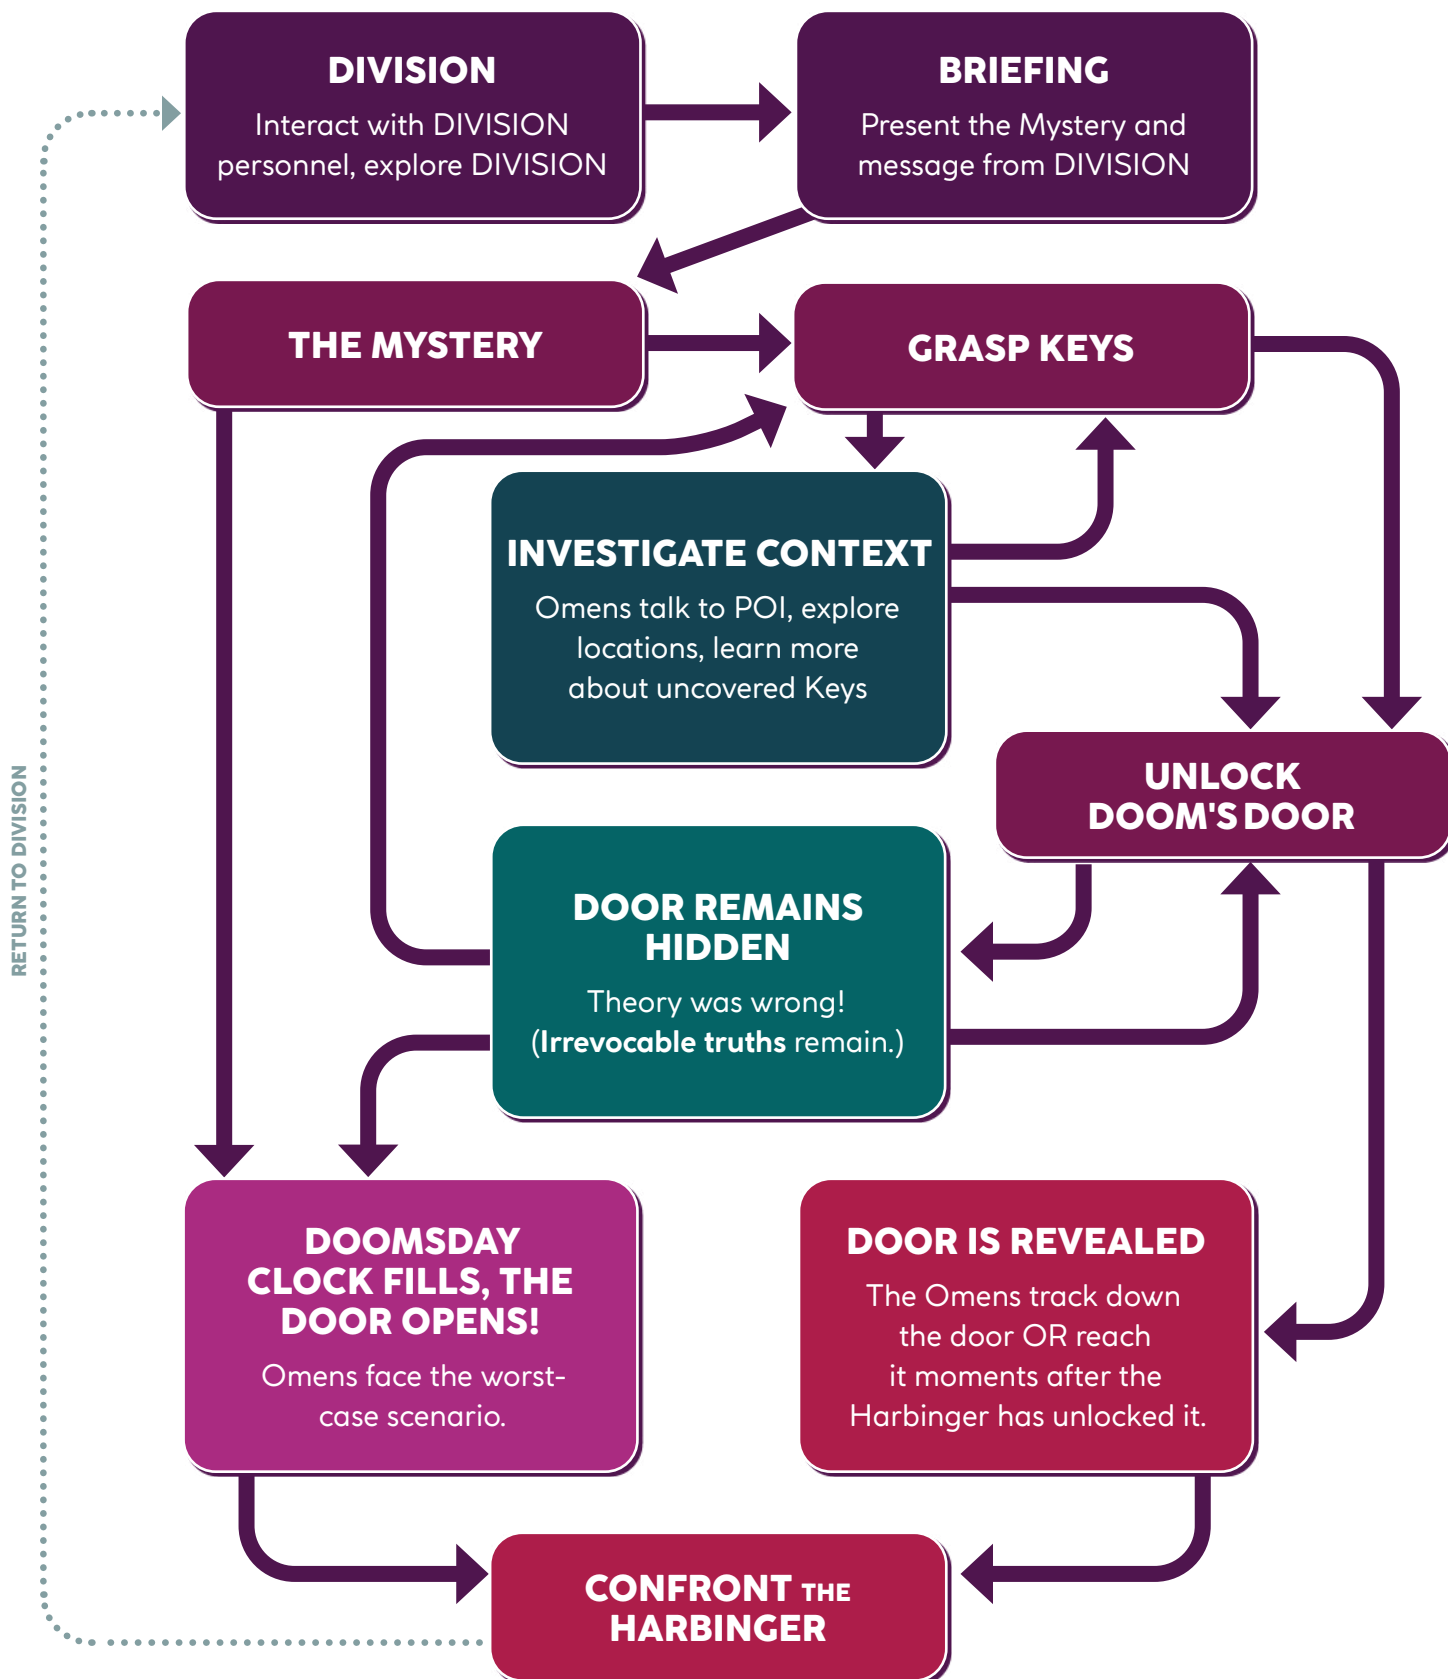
DIVISION
Interact with DIVISION personnel, explore DIVISION

BRIEFING
Present the Mystery and message from DIVISION

THE MYSTERY

GRASP KEYS

INVESTIGATE CONTEXT
Omens talk to POI, explore locations, learn more about uncovered Keys

UNLOCK DOOM'S DOOR

DOOR REMAINS HIDDEN
Theory was wrong! (Irrevocable truths remain.)

DOOMSDAY CLOCK FILLS, THE DOOR OPENS!
Omens face the worst-case scenario.

DOOR IS REVEALED
The Omens track down the door OR reach it moments after the Harbinger has unlocked it.

CONFRONT THE HARBINGER

RETURN TO DIVISION